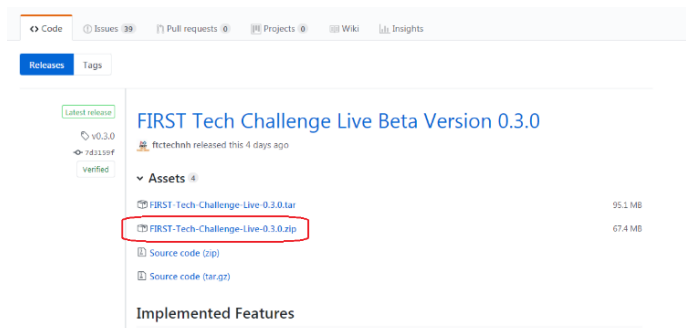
<> Code

Issues 39

Pull requests 0

Projects 0

Wiki

Insights

Releases

Tags

Latest release

v0.3.0

7d3159f

Verified

FIRST Tech Challenge Live Beta Version 0.3.0

ftctechnh released this 4 days ago

Assets 4

FIRST-Tech-Challenge-Live-0.3.0.tar 95.1 MB

FIRST-Tech-Challenge-Live-0.3.0.zip 67.4 MB

Source code (zip)

Source code (tar.gz)

Implemented Features